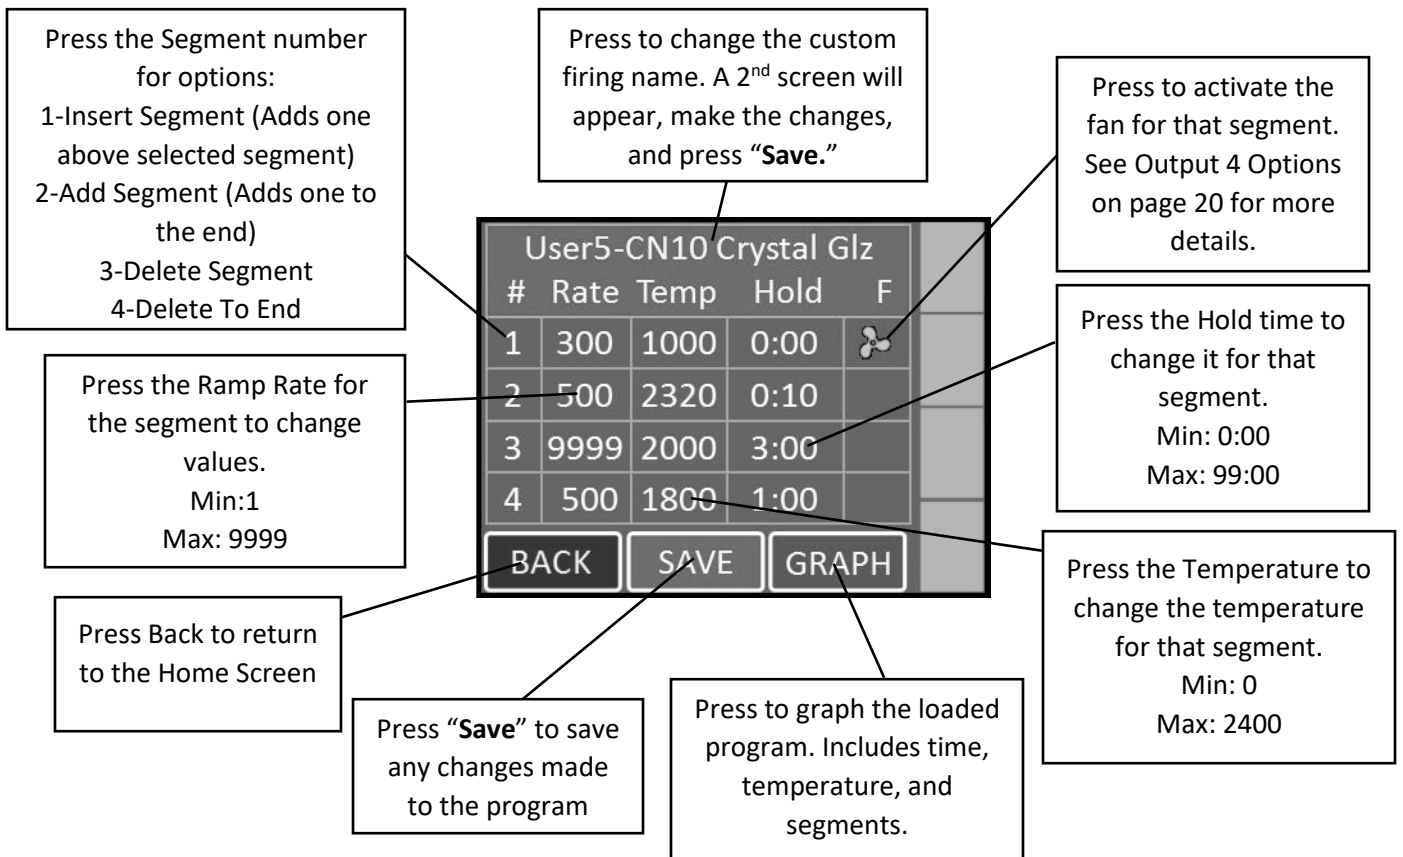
Press the Segment number for options:
1-Insert Segment (Adds one above selected segment)
2-Add Segment (Adds one to the end)
3-Delete Segment
4-Delete To End

Press to change the custom firing name. A 2$^{nd}$ screen will appear, make the changes, and press "Save."

Press to activate the fan for that segment. See Output 4 Options on page 20 for more details.

User5-CN10 Crystal Glz

| # | Rate | Temp | Hold | F |
|---|---|---|---|---|
| 1 | 300 | 1000 | 0:00 | |
| 2 | 500 | 2320 | 0:10 | |
| 3 | 9999 | 2000 | 3:00 | |
| 4 | 500 | 1800 | 1:00 | |

BACK SAVE GRAPH

Press the Ramp Rate for the segment to change values.
Min:1
Max: 9999

Press the Hold time to change it for that segment.
Min: 0:00
Max: 99:00

Press the Temperature to change the temperature for that segment.
Min: 0
Max: 2400

Press Back to return to the Home Screen

Press "Save" to save any changes made to the program

Press to graph the loaded program. Includes time, temperature, and segments.